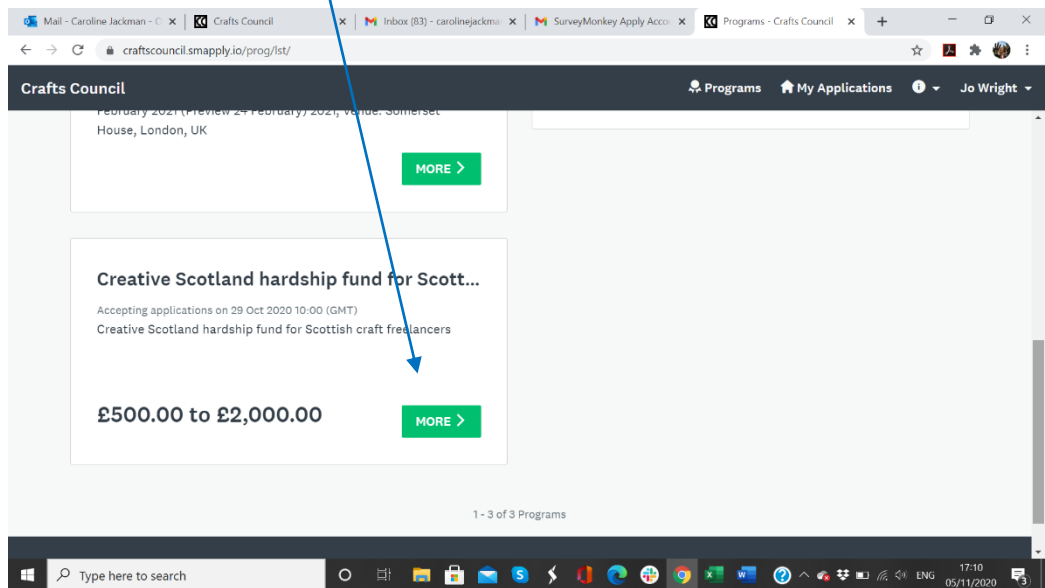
Mail - Caroline Jackman - O ×
Crafts Council ×
Inbox (83) - carolinejackma ×
SurveyMonkey Apply Acco ×
Programs - Crafts Council ×
+

craftscouncil.smapply.io/prog/lst/

Crafts Council
Programs
My Applications
Jo Wright

February 2021 (Preview 24 February) 2021, Venue: Somerset House, London, UK

MORE >

Creative Scotland hardship fund for Scott...

Accepting applications on 29 Oct 2020 10:00 (GMT)
Creative Scotland hardship fund for Scottish craft freelancers

£500.00 to £2,000.00

MORE >

1 - 3 of 3 Programs

Type here to search
ENG
17:10
05/11/2020
3